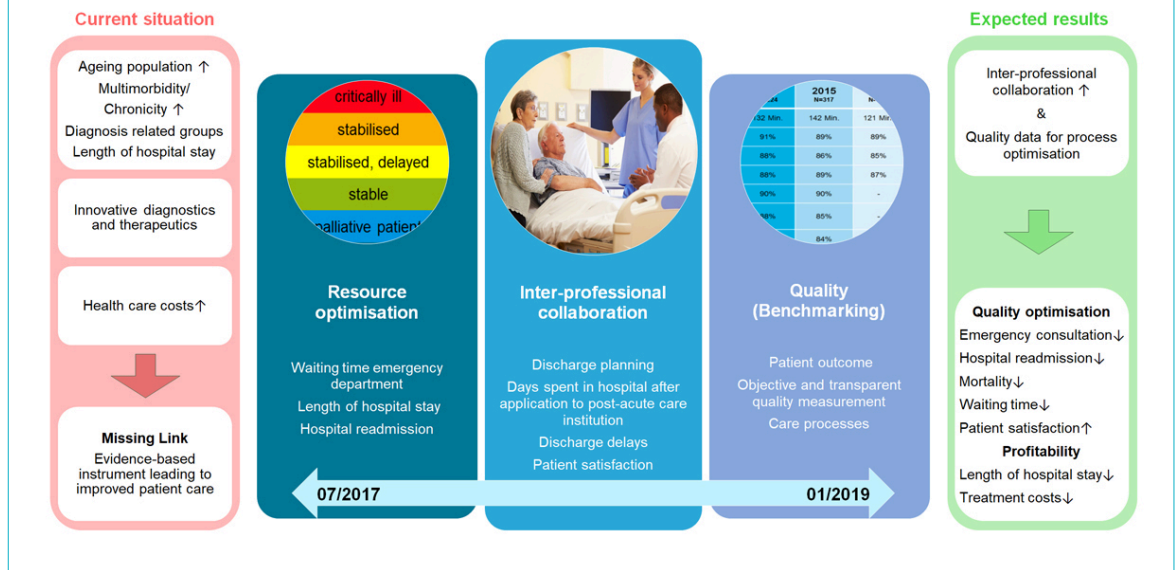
Current situation

Ageing population ↑
Multimorbidity/ Chronicity ↑
Diagnosis related groups
Length of hospital stay

Innovative diagnostics and therapeutics

Health care costs↑

Missing Link
Evidence-based instrument leading to improved patient care

critically ill
stabilised
stabilised, delayed
stable
palliative patient

Resource optimisation

Waiting time emergency department
Length of hospital stay
Hospital readmission

Inter-professional collaboration

Discharge planning
Days spent in hospital after application to post-acute care institution
Discharge delays
Patient satisfaction

| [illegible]4 | 2015 N=317 | N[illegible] |
|---|---|---|
| 132 Min. | 142 Min. | 121 Min. |
| 91% | 89% | 89% |
| 88% | 86% | 85% |
| 88% | 89% | 87% |
| 90% | 90% | - |
| 88% | 85% | - |
| | 84% | |

Quality (Benchmarking)

Patient outcome
Objective and transparent quality measurement
Care processes

07/2017
01/2019

Expected results

Inter-professional collaboration ↑
&
Quality data for process optimisation

Quality optimisation
Emergency consultation↓
Hospital readmission↓
Mortality↓
Waiting time↓
Patient satisfaction↑
Profitability
Length of hospital stay↓
Treatment costs↓